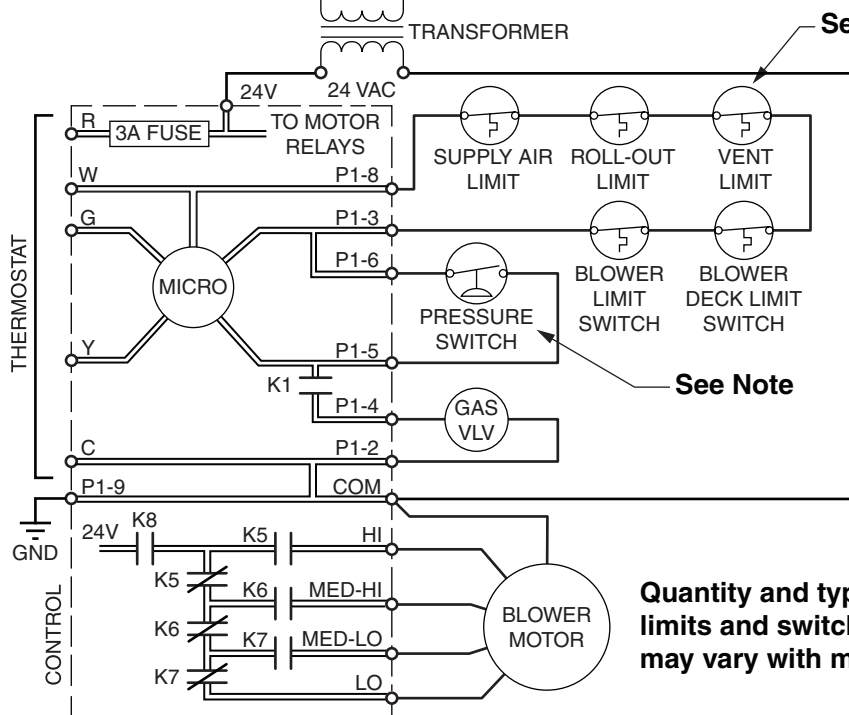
TRANSFORMER
Se
24V
24 VAC
R
3A FUSE
TO MOTOR RELAYS
SUPPLY AIR LIMIT
ROLL-OUT LIMIT
VENT LIMIT
W
P1-8
G
P1-3
P1-6
THERMOSTAT
MICRO
BLOWER LIMIT SWITCH
BLOWER DECK LIMIT SWITCH
PRESSURE SWITCH
Y
P1-5
K1
See Note
P1-4
GAS VLV
C
P1-2
P1-9
COM
GND
24V
K8
K5
HI
K5
K6
MED-HI
CONTROL
K6
K7
MED-LO
BLOWER MOTOR
K7
LO
Quantity and typ
limits and switch
may vary with m